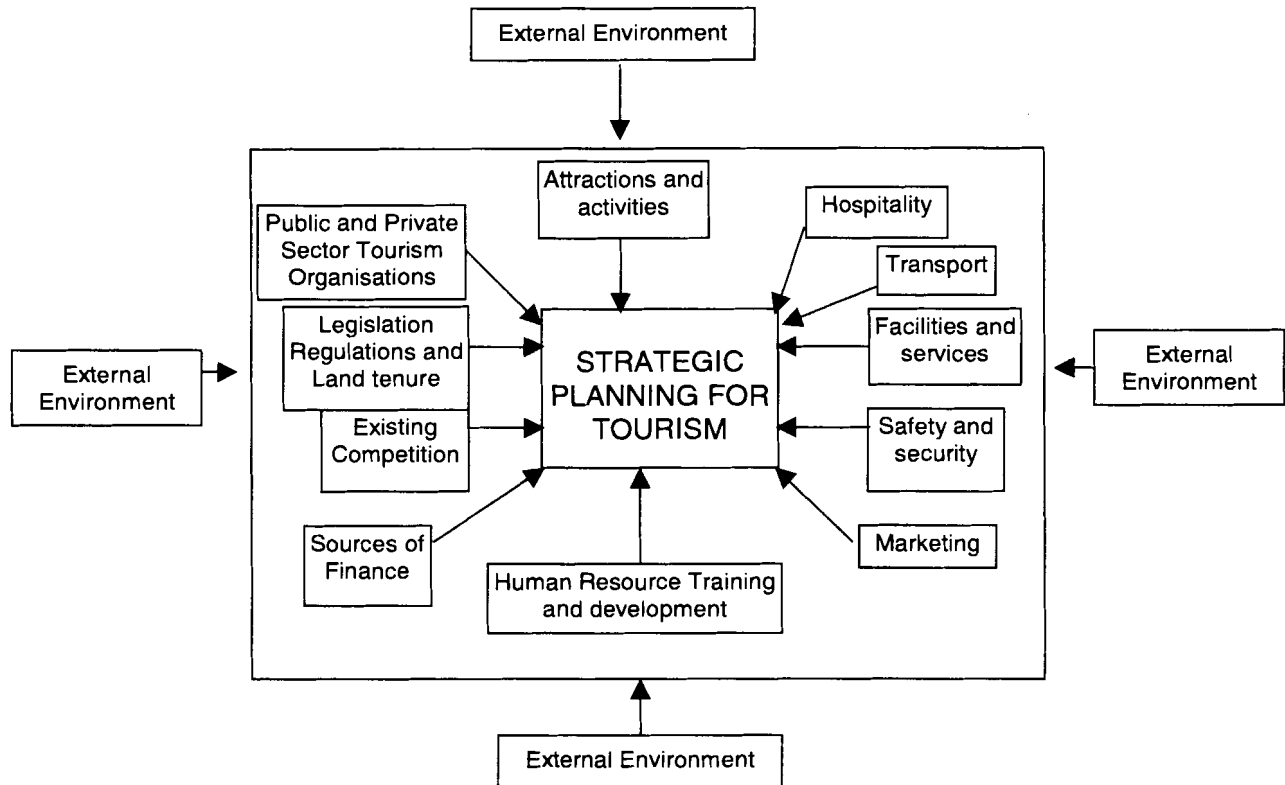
External Environment

Attractions and activities

Public and Private Sector Tourism Organisations

Hospitality

Transport

Legislation Regulations and Land tenure

STRATEGIC PLANNING FOR TOURISM

Facilities and services

External Environment

External Environment

Existing Competition

Safety and security

Sources of Finance

Marketing

Human Resource Training and development

External Environment